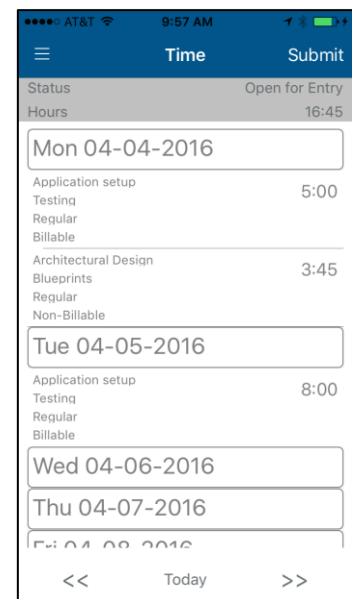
●●●●○ AT&T 9:57 AM

Time Submit

Status Open for Entry
Hours 16:45

Mon 04-04-2016

Application setup
Testing
Regular
Billable
5:00

Architectural Design
Blueprints
Regular
Non-Billable
3:45

Tue 04-05-2016

Application setup
Testing
Regular
Billable
8:00

Wed 04-06-2016

Thu 04-07-2016

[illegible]

<< Today >>